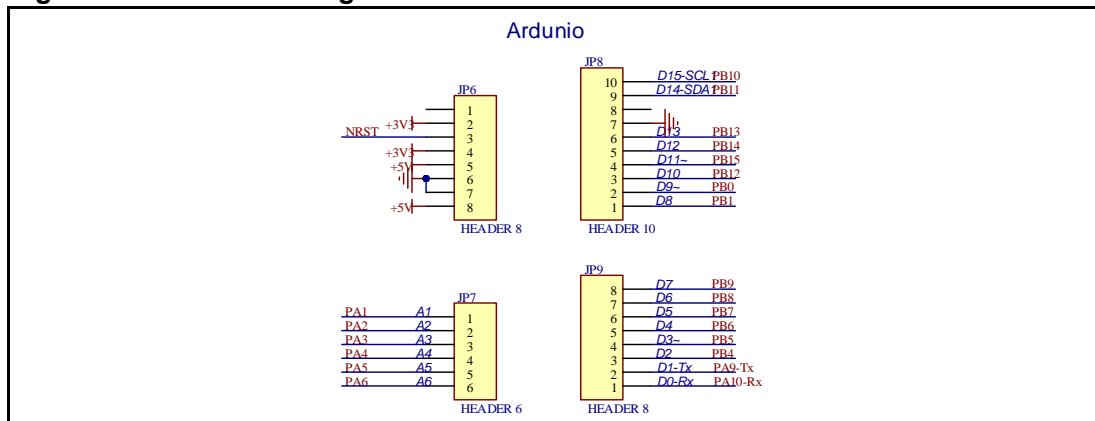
Ardunio

JP6
1
2
3
4
5
6
7
8
+3V3
NRST
+3V3
+5V
+5V
HEADER 8

JP8
10
9
8
7
6
5
4
3
2
1
D15-SCL
PB10
D14-SDA
PB11
D13
PB13
D12
PB14
D11~
PB15
D10
PB12
D9~
PB0
D8
PB1
HEADER 10

JP7
PA1 A1 1
PA2 A2 2
PA3 A3 3
PA4 A4 4
PA5 A5 5
PA6 A6 6
HEADER 6

JP9
8 D7 PB9
7 D6 PB8
6 D5 PB7
5 D4 PB6
4 D3~ PB5
3 D2 PB4
2 D1-Tx PA9-Tx
1 D0-Rx PA10-Rx
HEADER 8